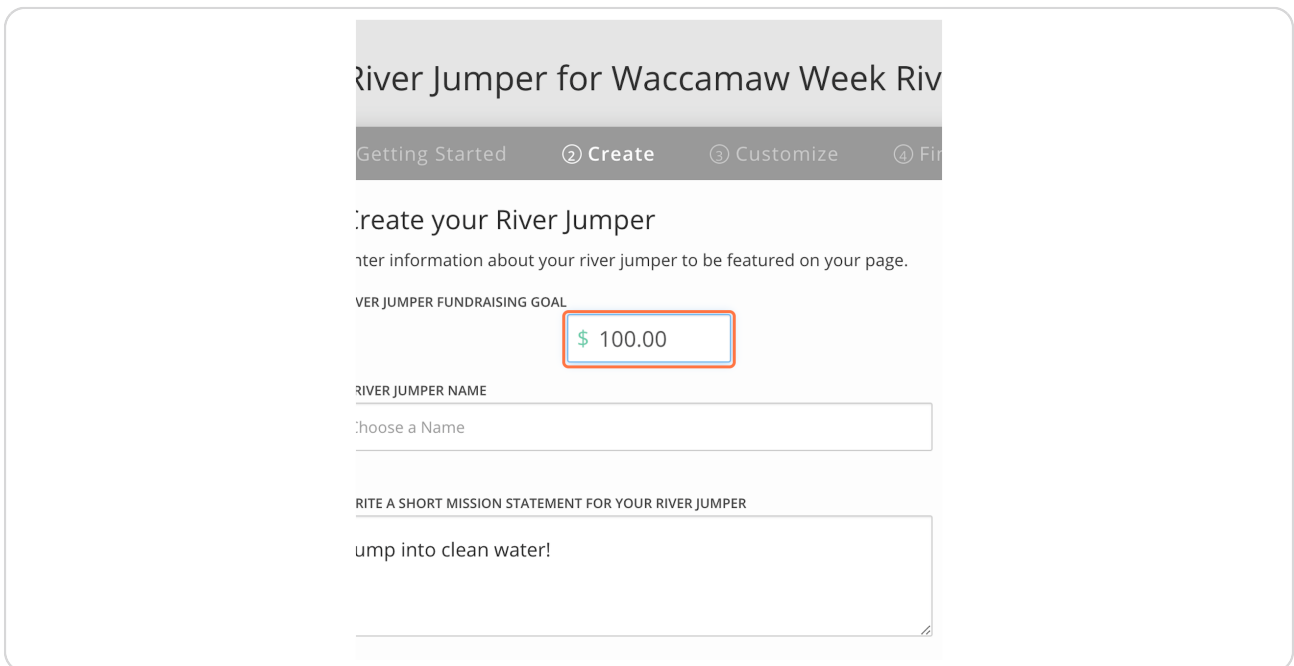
River Jumper for Waccamaw Week Riv

Getting Started ② Create ③ Customize ④ Fi

Create your River Jumper

nter information about your river jumper to be featured on your page.

VER JUMPER FUNDRAISING GOAL

$ 100.00

RIVER JUMPER NAME

Choose a Name

RITE A SHORT MISSION STATEMENT FOR YOUR RIVER JUMPER

ump into clean water!